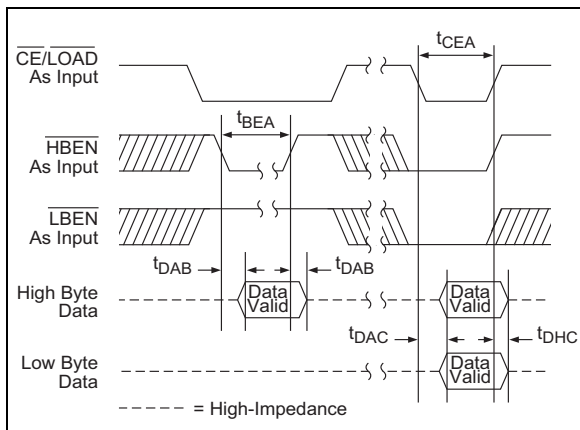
$\overline{CE}/\overline{LOAD}$ As Input

$t_{CEA}$

$t_{BEA}$

$\overline{HBEN}$ As Input

$\overline{LBEN}$ As Input

$t_{DAB}$

$t_{DAB}$

High Byte Data

Data Valid

Data Valid

$t_{DAC}$

$t_{DHC}$

Low Byte Data

Data Valid

= High-Impedance